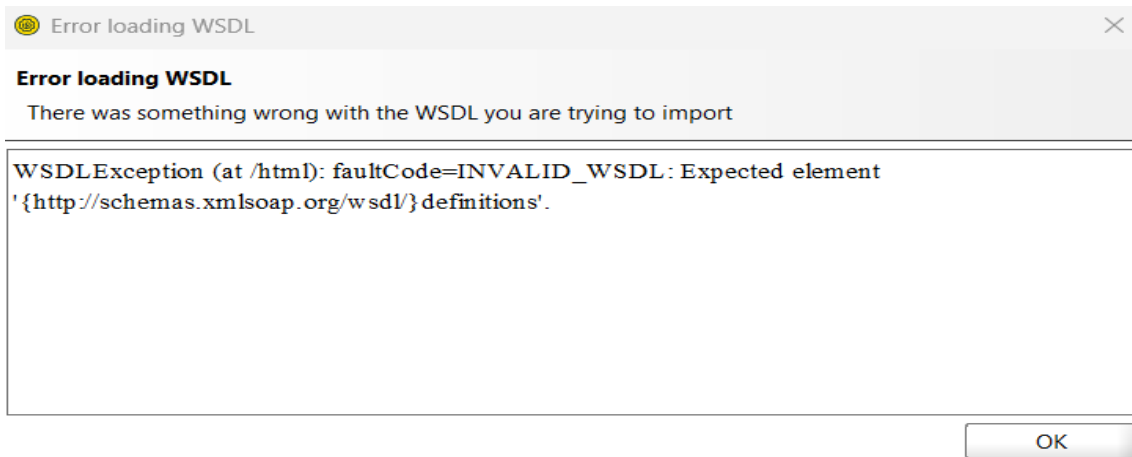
Error loading WSDL

Error loading WSDL

There was something wrong with the WSDL you are trying to import

WSDLException (at /html): faultCode=INVALID_WSDL: Expected element '{http://schemas.xmlsoap.org/wsdl/}definitions'.

OK